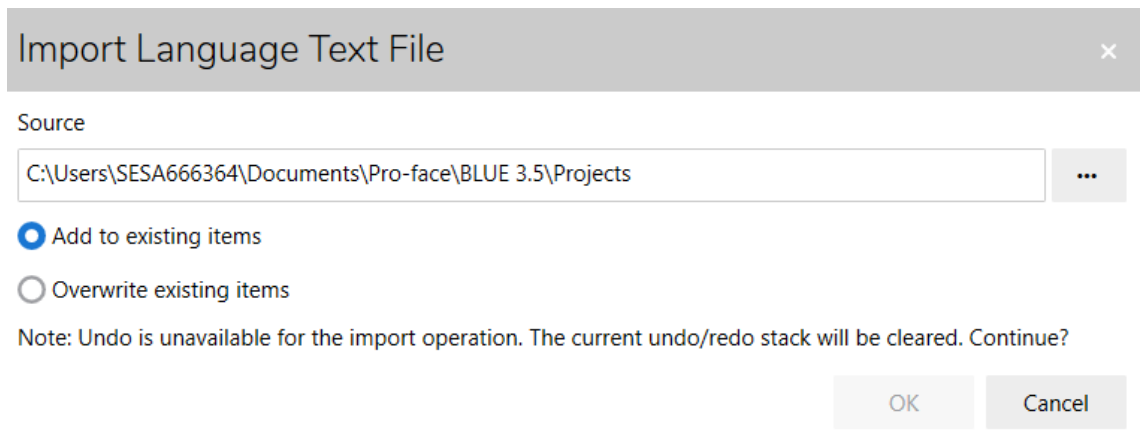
Import Language Text File

×

Source

C:\Users\SESA666364\Documents\Pro-face\BLUE 3.5\Projects

...

Add to existing items

Overwrite existing items

Note: Undo is unavailable for the import operation. The current undo/redo stack will be cleared. Continue?

OK

Cancel